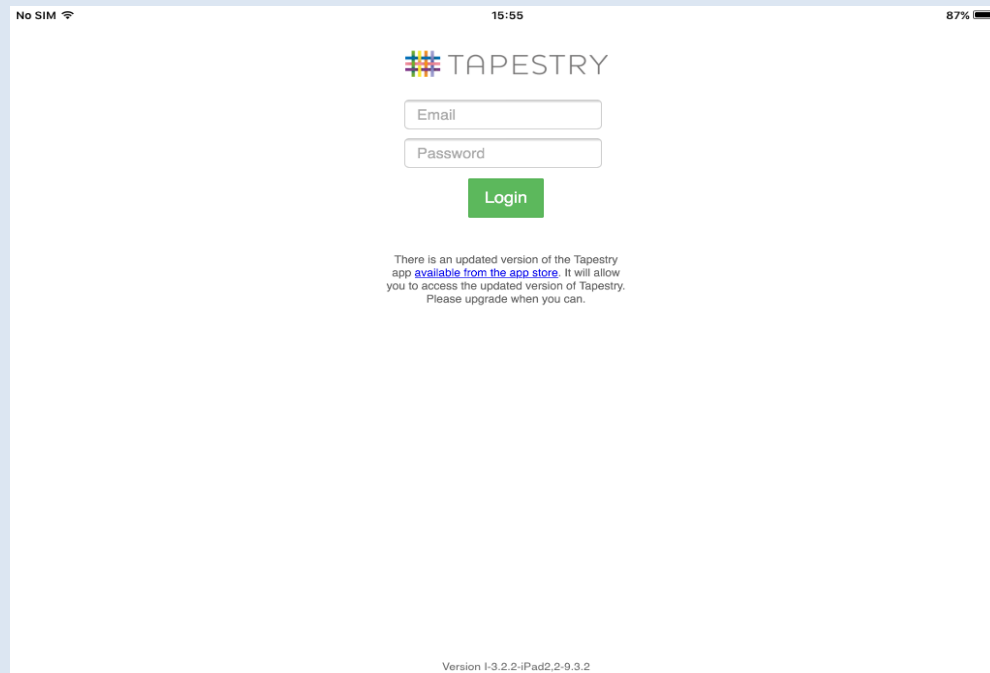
No SIM

15:55

87%

TAPESTRY

Email

Password

Login

There is an updated version of the Tapestry app available from the app store. It will allow you to access the updated version of Tapestry. Please upgrade when you can.

Version I-3.2.2-iPad2,2-9.3.2